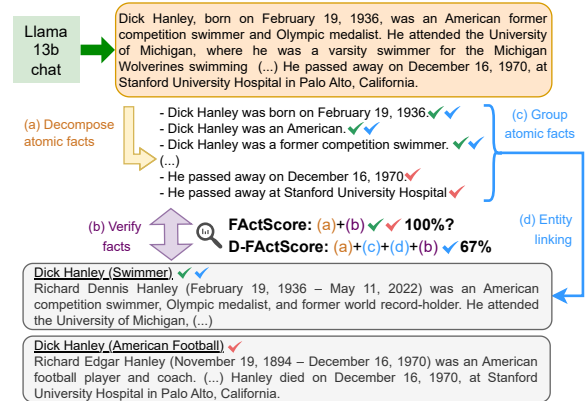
Llama 13b chat

Dick Hanley, born on February 19, 1936, was an American former competition swimmer and Olympic medalist. He attended the University of Michigan, where he was a varsity swimmer for the Michigan Wolverines swimming (...) He passed away on December 16, 1970, at Stanford University Hospital in Palo Alto, California.

(a) Decompose atomic facts

- Dick Hanley was born on February 19, 1936.
- Dick Hanley was an American.
- Dick Hanley was a former competition swimmer.
(...)
- He passed away on December 16, 1970.
- He passed away at Stanford University Hospital

(c) Group atomic facts

(b) Verify facts

FActScore: (a)+(b) 100%?
D-FActScore: (a)+(c)+(d)+(b) 67%

(d) Entity linking

Dick Hanley (Swimmer)
Richard Dennis Hanley (February 19, 1936 – May 11, 2022) was an American competition swimmer, Olympic medalist, and former world record-holder. He attended the University of Michigan, (...)

Dick Hanley (American Football)
Richard Edgar Hanley (November 19, 1894 – December 16, 1970) was an American football player and coach. (...) Hanley died on December 16, 1970, at Stanford University Hospital in Palo Alto, California.